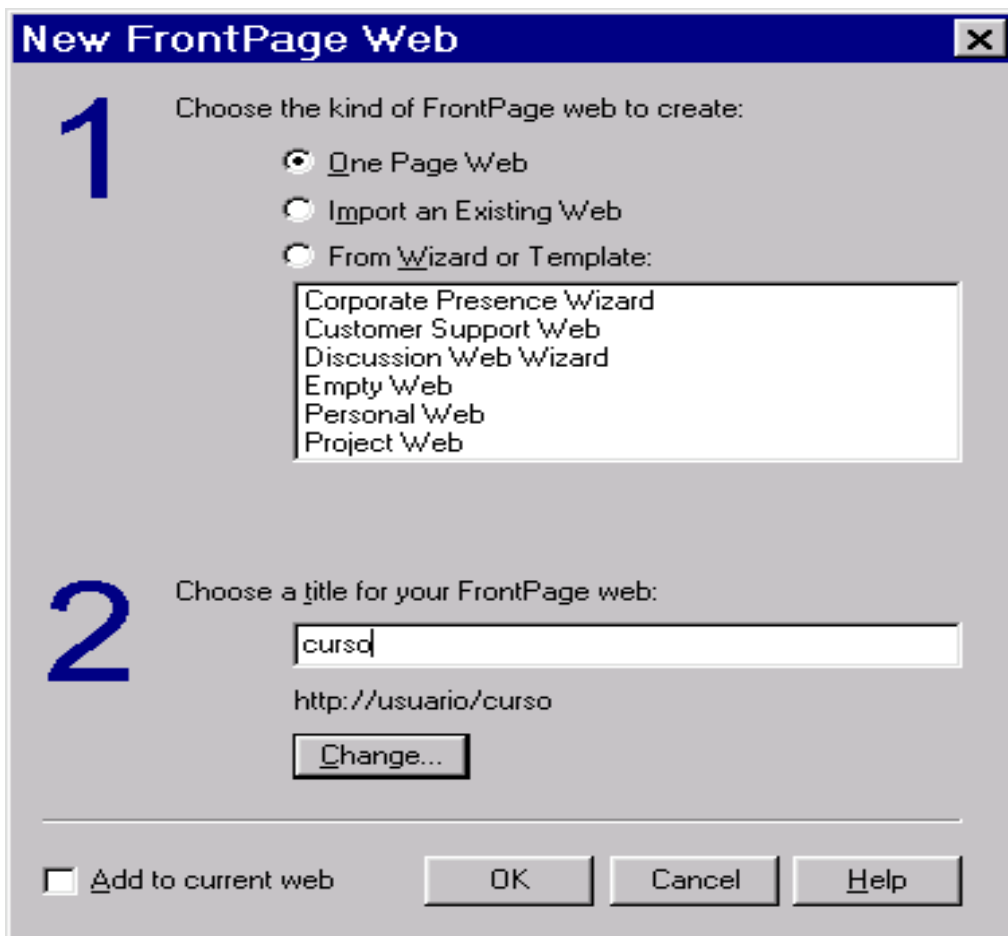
New FrontPage Web

1

Choose the kind of FrontPage web to create:

One Page Web

Import an Existing Web

From Wizard or Template:

Corporate Presence Wizard
Customer Support Web
Discussion Web Wizard
Empty Web
Personal Web
Project Web

2

Choose a title for your FrontPage web:

curso

http://usuario/curso

Change...

Add to current web

OK

Cancel

Help